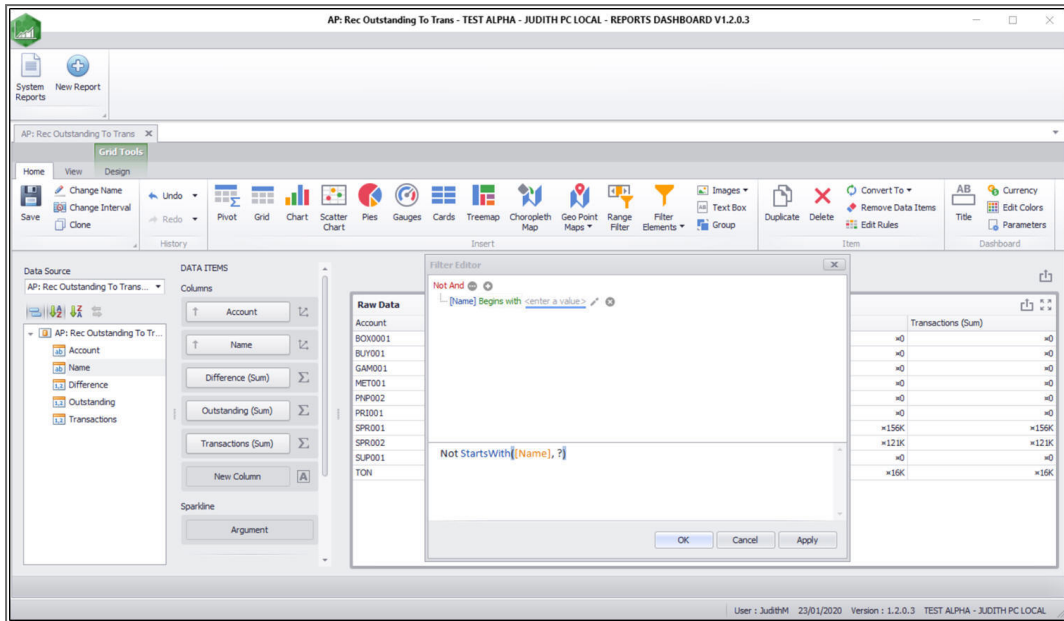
AP: Rec Outstanding To Trans - TEST ALPHA - JUDITH PC LOCAL - REPORTS DASHBOARD V1.2.0.3

System Reports
New Report

AP: Rec Outstanding To Trans ×

Grid Tools
Home View Design

Save
Change Name
Change Interval
Clone
Undo
Redo
History
Pivot Grid Chart Scatter Chart Pies Gauges Cards Treemap Choropleth Map Geo Point Maps Range Filter Filter Elements
Images
Text Box
Group
Insert
Duplicate Delete
Convert To
Remove Data Items
Edit Rules
Item
Title
Currency
Edit Colors
Parameters
Dashboard

Data Source
AP: Rec Outstanding To Trans...
AP: Rec Outstanding To Tr...
Account
Name
Difference
Outstanding
Transactions

DATA ITEMS
Columns
Account
Name
Difference (Sum)
Outstanding (Sum)
Transactions (Sum)
New Column
Sparkline
Argument

Raw Data
| Account | | Transactions (Sum) |
|---|---|---|
| BOX0001 | ¤0 | ¤0 |
| BUY001 | ¤0 | ¤0 |
| GAM001 | ¤0 | ¤0 |
| MET001 | ¤0 | ¤0 |
| PNP002 | ¤0 | ¤0 |
| PRI001 | ¤0 | ¤0 |
| SPR001 | ¤156K | ¤156K |
| SPR002 | ¤121K | ¤121K |
| SUP001 | ¤0 | ¤0 |
| TON | ¤16K | ¤16K |

Filter Editor
Not And
[Name] Begins with <enter a value>
Not StartsWith([Name], ?)
OK Cancel Apply

User : JudithM 23/01/2020 Version : 1.2.0.3 TEST ALPHA - JUDITH PC LOCAL